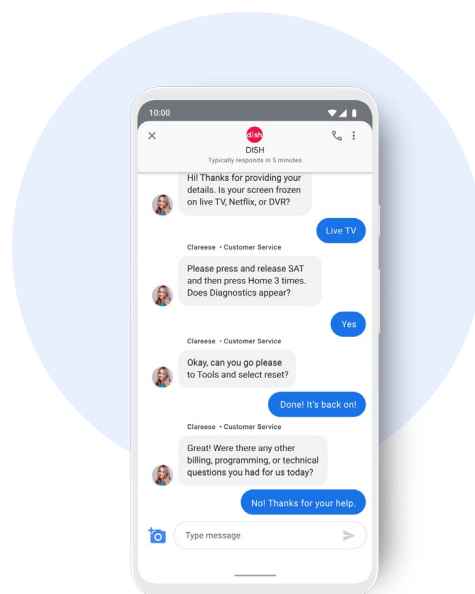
10:00

×

dish

DISH

Typically responds in 5 minutes

Hi! Thanks for providing your details. Is your screen frozen on live TV, Netflix, or DVR?

Live TV

Clareese • Customer Service

Please press and release SAT and then press Home 3 times. Does Diagnostics appear?

Yes

Clareese • Customer Service

Okay, can you go please to Tools and select reset?

Done! It's back on!

Clareese • Customer Service

Great! Were there any other billing, programming, or technical questions you had for us today?

No! Thanks for your help.

Type message